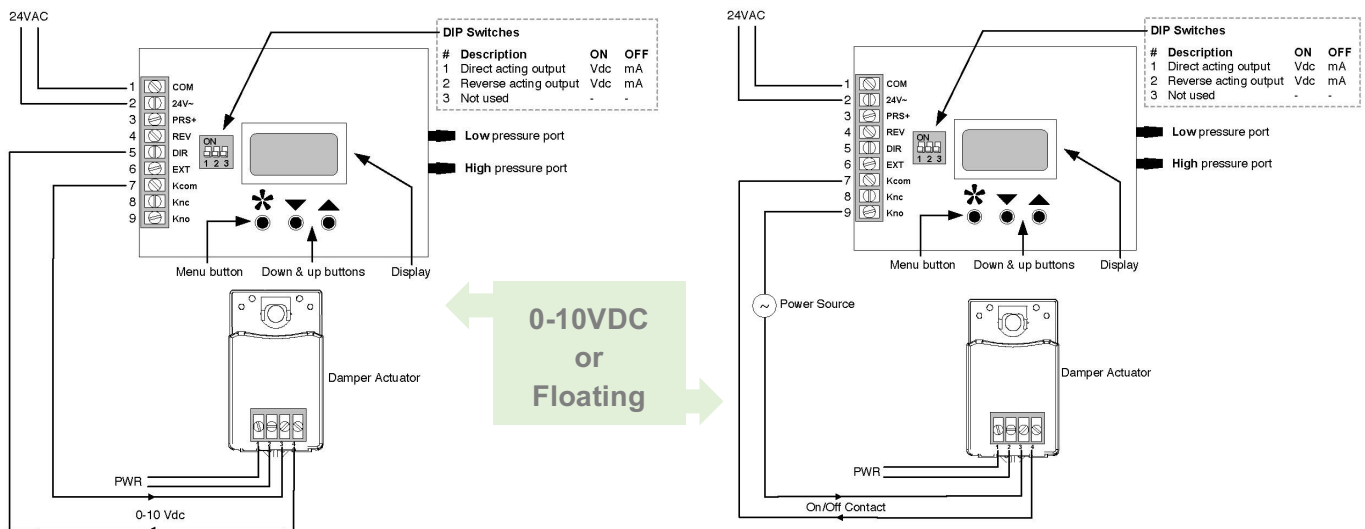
24VAC

DIP Switches

| # | Description | ON | OFF |
|---|---|---|---|
| 1 | Direct acting output | Vdc | mA |
| 2 | Reverse acting output | Vdc | mA |
| 3 | Not used | - | - |

1 COM
2 24V~
3 PRS+
4 REV
5 DIR
6 EXT
7 Kcom
8 Knc
9 Kno

ON
1 2 3

Low pressure port
High pressure port

Menu button
Down & up buttons
Display

Damper Actuator

PWR

0-10 Vdc

0-10VDC
or
Floating

24VAC

DIP Switches

| # | Description | ON | OFF |
|---|---|---|---|
| 1 | Direct acting output | Vdc | mA |
| 2 | Reverse acting output | Vdc | mA |
| 3 | Not used | - | - |

1 COM
2 24V~
3 PRS+
4 REV
5 DIR
6 EXT
7 Kcom
8 Knc
9 Kno

ON
1 2 3

Low pressure port
High pressure port

Menu button
Down & up buttons
Display

Power Source

Damper Actuator

PWR

On/Off Contact